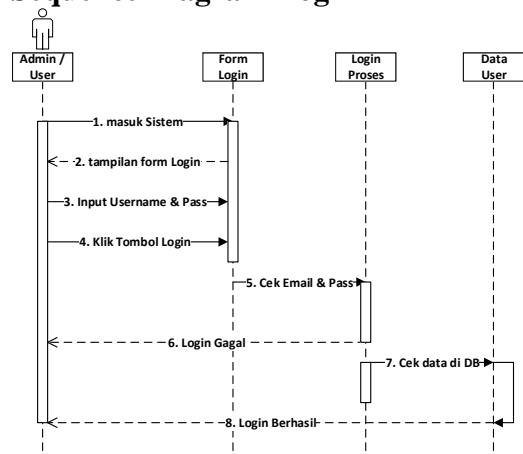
Sequence Diagram Log

Admin / User

Form Login

Login Proses

Data User

1. masuk Sistem

2. tampilan form Login

3. Input Username & Pass

4. Klik Tombol Login

5. Cek Email & Pass

6. Login Gagal

7. Cek data di DB

8. Login Berhasil